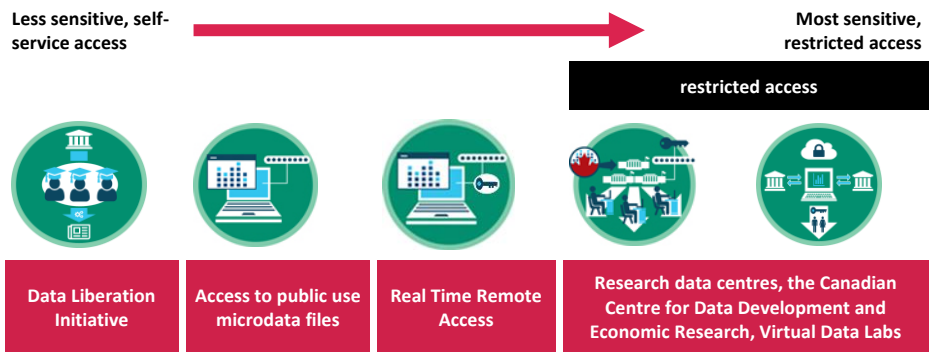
Less sensitive, self-service access

Most sensitive, restricted access

restricted access

Data Liberation Initiative

Access to public use microdata files

Real Time Remote Access

Research data centres, the Canadian Centre for Data Development and Economic Research, Virtual Data Labs